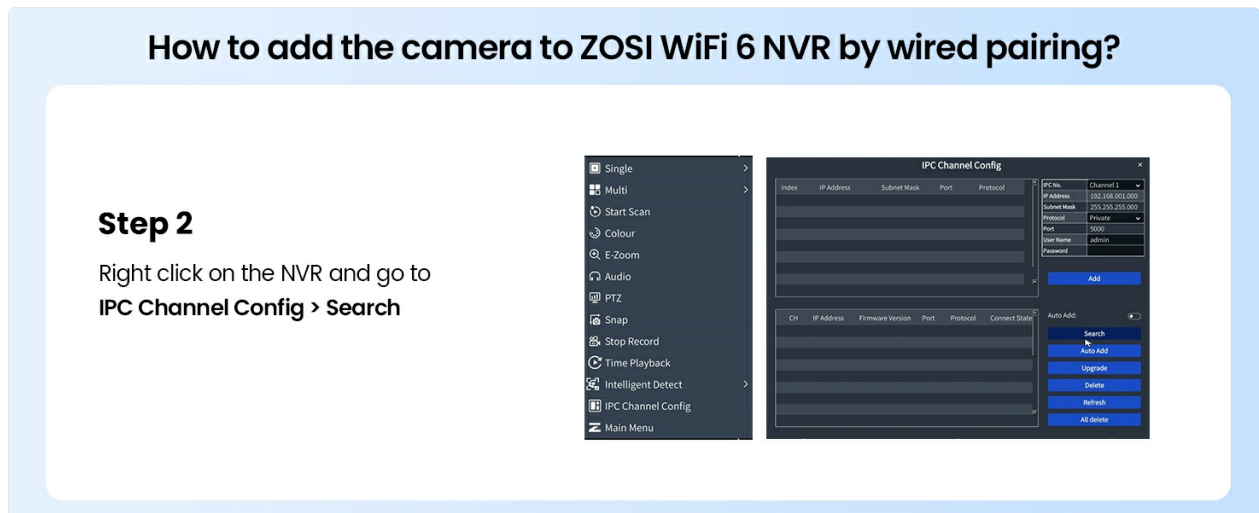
How to add the camera to ZOSI WiFi 6 NVR by wired pairing?

Step 2

Right click on the NVR and go to **IPC Channel Config > Search**

Single
Multi
Start Scan
Colour
E-Zoom
Audio
PTZ
Snap
Stop Record
Time Playback
Intelligent Detect
IPC Channel Config
Main Menu

IPC Channel Config

| Index | IP Address | Subnet Mask | Port | Protocol |
|---|---|---|---|---|

| IPC No. | Channel 1 |
|---|---|
| IP Address | 192.168.001.000 |
| Subnet Mask | 255.255.255.000 |
| Protocol | Private |
| Port | 5000 |
| User Name | admin |
| Password | |

Add

| CH | IP Address | Firmware Version | Port | Protocol | Connect State |
|---|---|---|---|---|---|

Auto Add:
Search
Auto Add
Upgrade
Delete
Refresh
All delete